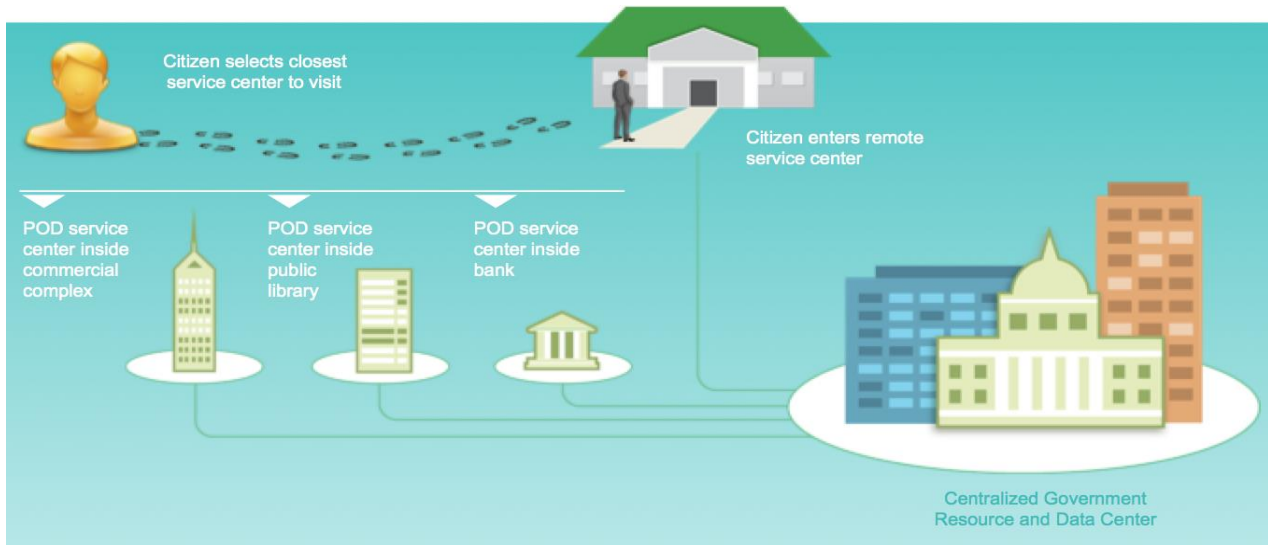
Citizen selects closest service center to visit

Citizen enters remote service center

POD service center inside commercial complex

POD service center inside public library

POD service center inside bank

Centralized Government Resource and Data Center